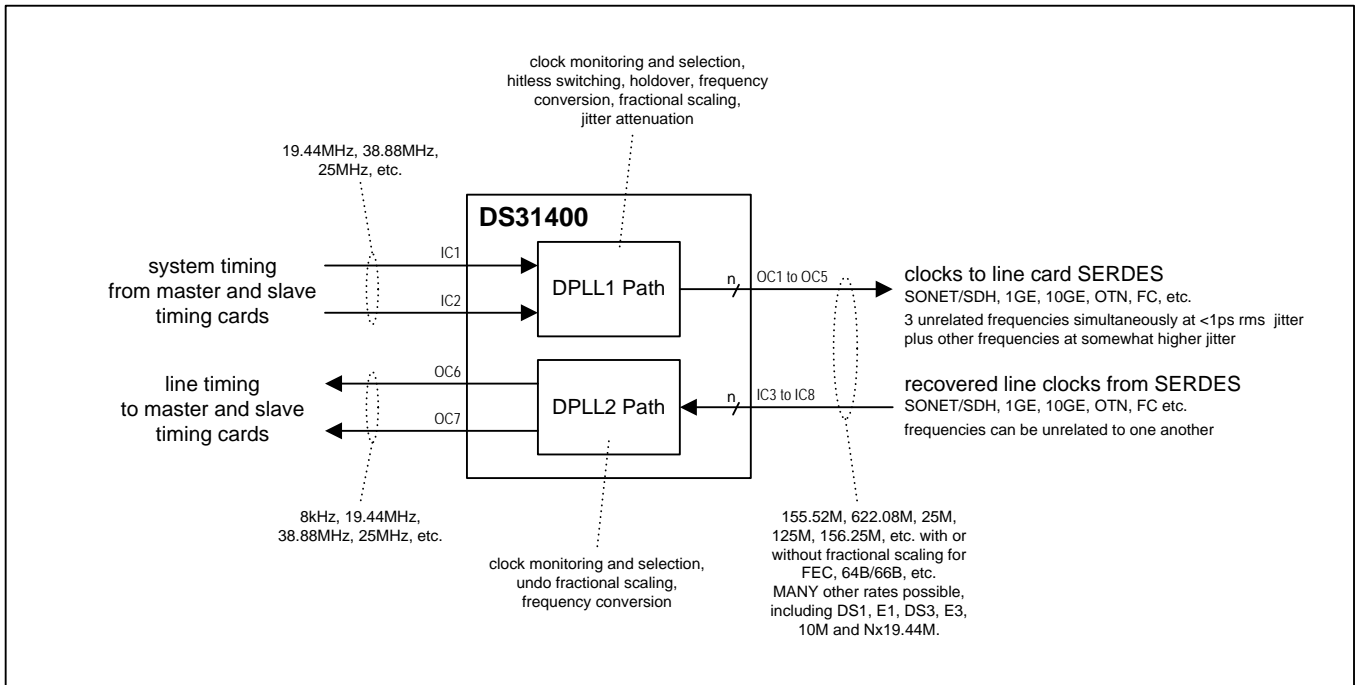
clock monitoring and selection, hitless switching, holdover, frequency conversion, fractional scaling, jitter attenuation

19.44MHz, 38.88MHz, 25MHz, etc.

DS31400

system timing from master and slave timing cards

IC1

IC2

DPLL1 Path

n

OC1 to OC5

clocks to line card SERDES
SONET/SDH, 1GE, 10GE, OTN, FC, etc.
3 unrelated frequencies simultaneously at <1ps rms jitter plus other frequencies at somewhat higher jitter

line timing to master and slave timing cards

OC6

OC7

DPLL2 Path

n

IC3 to IC8

recovered line clocks from SERDES
SONET/SDH, 1GE, 10GE, OTN, FC etc.
frequencies can be unrelated to one another

8kHz, 19.44MHz, 38.88MHz, 25MHz, etc.

clock monitoring and selection, undo fractional scaling, frequency conversion

155.52M, 622.08M, 25M, 125M, 156.25M, etc. with or without fractional scaling for FEC, 64B/66B, etc. MANY other rates possible, including DS1, E1, DS3, E3, 10M and Nx19.44M.